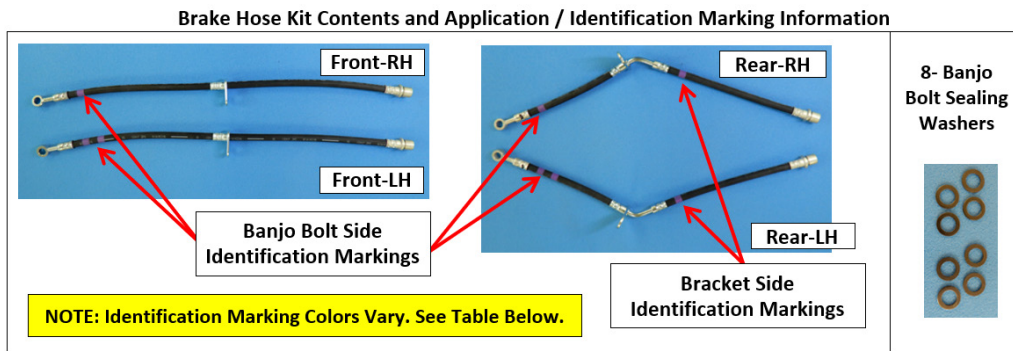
Brake Hose Kit Contents and Application / Identification Marking Information

Front-RH

Front-LH

Banjo Bolt Side Identification Markings

Rear-RH

Rear-LH

Bracket Side Identification Markings

NOTE: Identification Marking Colors Vary. See Table Below.

8- Banjo Bolt Sealing Washers